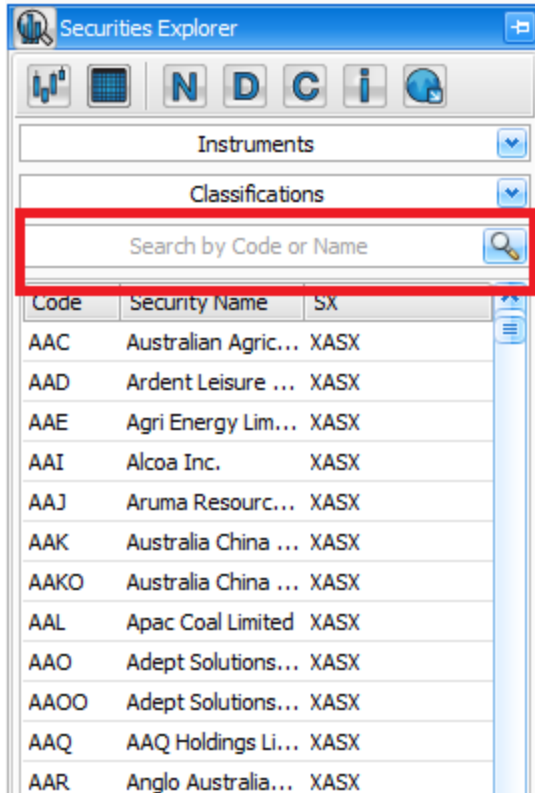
Securities Explorer

N D C i

Instruments

Classifications

Search by Code or Name

| Code | Security Name | SX |
|---|---|---|
| AAC | Australian Agric... | XASX |
| AAD | Ardent Leisure ... | XASX |
| AAE | Agri Energy Lim... | XASX |
| AAI | Alcoa Inc. | XASX |
| AAJ | Aruma Resourc... | XASX |
| AAK | Australia China ... | XASX |
| AAKO | Australia China ... | XASX |
| AAL | Apac Coal Limited | XASX |
| AAO | Adept Solutions... | XASX |
| AAOO | Adept Solutions... | XASX |
| AAQ | AAQ Holdings Li... | XASX |
| AAR | Anglo Australia... | XASX |